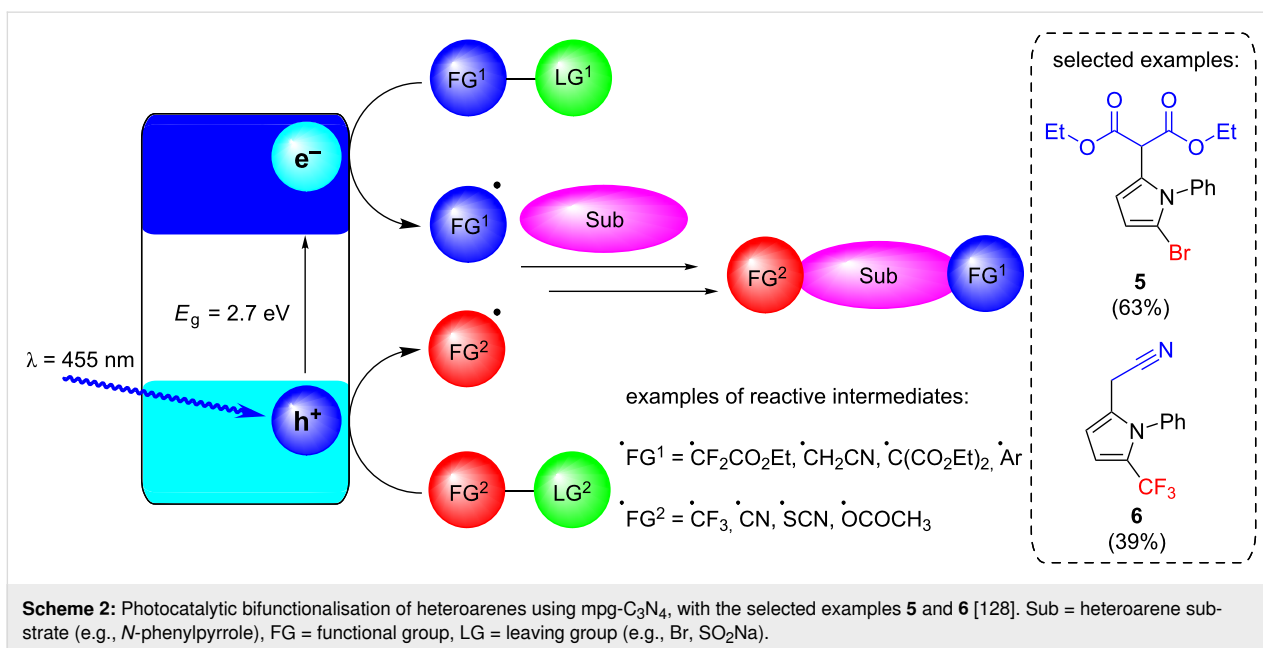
FG$^1$ LG$^1$

e$^-$

FG$^{1\bullet}$

Sub

$E_g$ = 2.7 eV

λ = 455 nm

h$^+$

FG$^{2\bullet}$

FG$^2$ Sub FG$^1$

FG$^2$ LG$^2$

examples of reactive intermediates:

$^\bullet$FG$^1$ = $^\bullet CF_2CO_2Et$, $^\bullet CH_2CN$, $^\bullet C(CO_2Et)_2$, $^\bullet Ar$

$^\bullet$FG$^2$ = $^\bullet CF_3$, $^\bullet CN$, $^\bullet SCN$, $^\bullet OCOCH_3$

selected examples:

O O Et O O Et N Ph Br

**5**
(63%)

N N Ph $CF_3$

**6**
(39%)

**Scheme 2:** Photocatalytic bifunctionalisation of heteroarenes using mpg-$C_3N_4$, with the selected examples **5** and **6** [128]. Sub = heteroarene substrate (e.g., *N*-phenylpyrrole), FG = functional group, LG = leaving group (e.g., Br, $SO_2Na$).